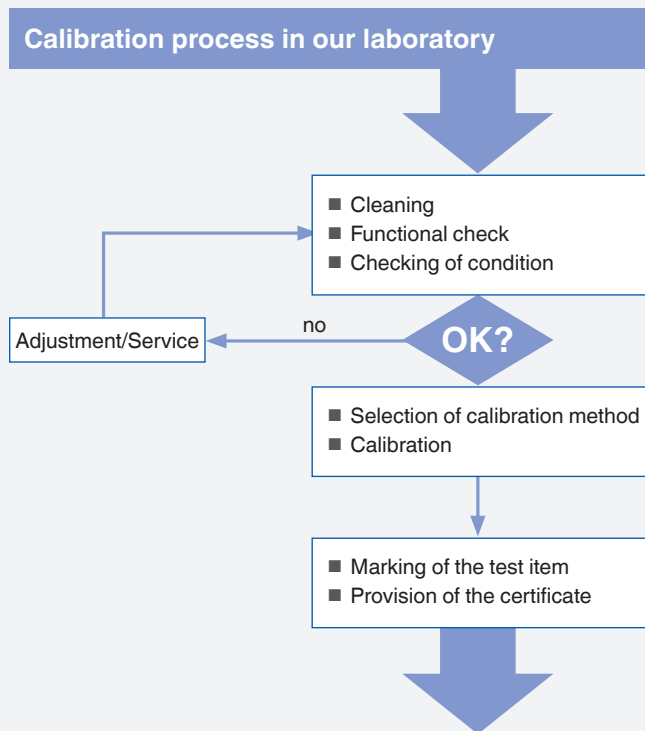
Calibration process in our laboratory

■ Cleaning
■ Functional check
■ Checking of condition

Adjustment/Service

no

OK?

■ Selection of calibration method
■ Calibration

■ Marking of the test item
■ Provision of the certificate